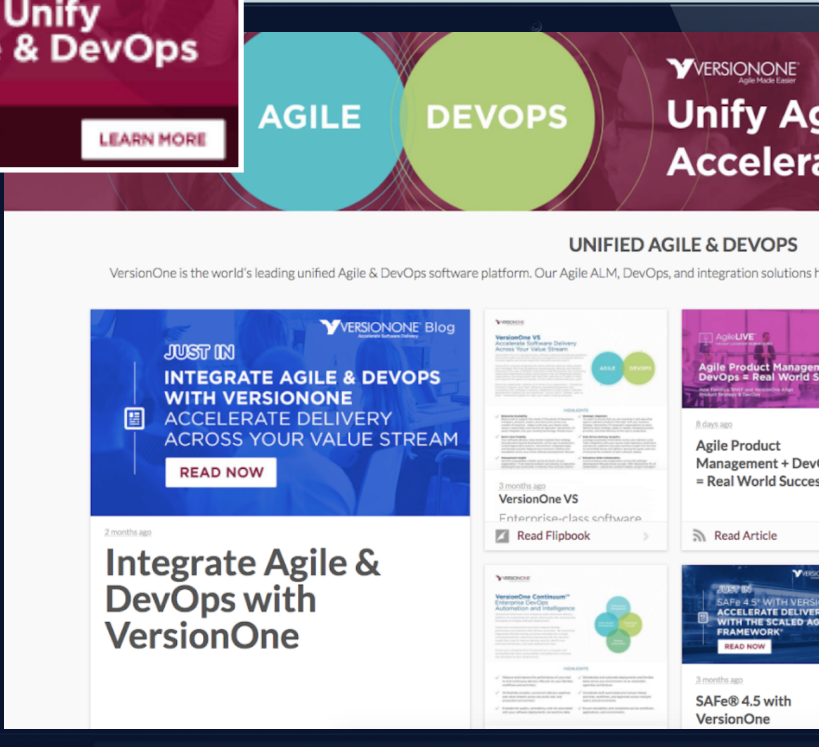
Unify
& DevOps

LEARN MORE

AGILE

DEVOPS

VERSIONONE
Agile Made Easier

Unify Ag
Accelera

UNIFIED AGILE & DEVOPS

VersionOne is the world's leading unified Agile & DevOps software platform. Our Agile ALM, DevOps, and integration solutions h

VERSIONONE Blog

JUST IN

INTEGRATE AGILE & DEVOPS WITH VERSIONONE
ACCELERATE DELIVERY ACROSS YOUR VALUE STREAM

READ NOW

2 months ago

Integrate Agile & DevOps with VersionOne

VersionOne VS
Accelerate Software Delivery Across Your Value Stream

AGILE

DEVOPS

3 months ago

VersionOne VS

Enterprise-class software

Read Flipbook

AgileLIVE

Agile Product Managem
DevOps = Real World S

8 days ago

Agile Product Management + Dev
= Real World Succes

Read Article

VersionOne Continuum™
Enterprise DevOps Automation and Intelligence

SAFe® 4.5 WITH VERS
ACCELERATE DELIVER
WITH THE SCALED AG
FRAMEWORK®

READ NOW

3 months ago

SAFe® 4.5 with VersionOne